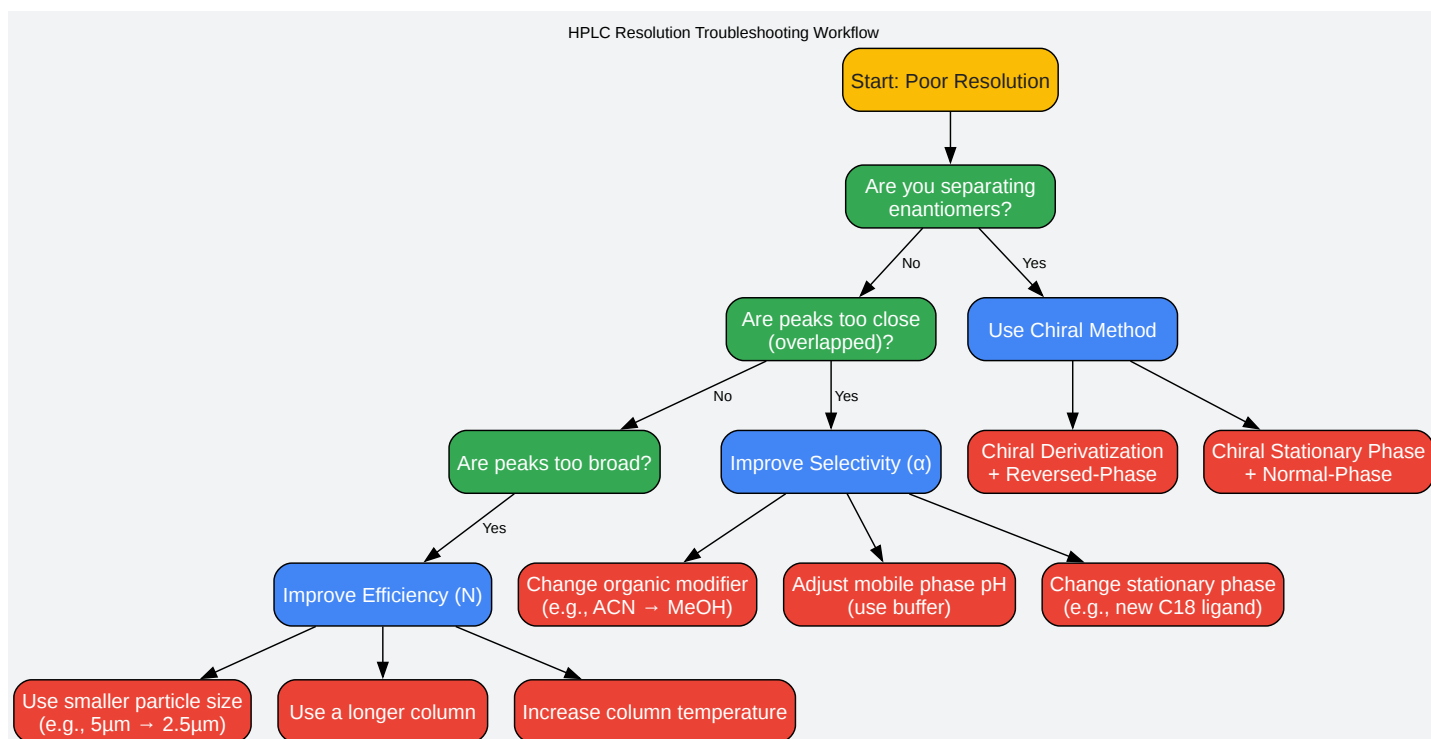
HPLC Resolution Troubleshooting Workflow

Start: Poor Resolution

Are you separating enantiomers?

No

Yes

Are peaks too close (overlapped)?

Use Chiral Method

No

Yes

Are peaks too broad?

Improve Selectivity (α)

Chiral Derivatization + Reversed-Phase

Chiral Stationary Phase + Normal-Phase

Yes

Improve Efficiency (N)

Change organic modifier (e.g., ACN → MeOH)

Adjust mobile phase pH (use buffer)

Change stationary phase (e.g., new C18 ligand)

Use smaller particle size (e.g., 5µm → 2.5µm)

Use a longer column

Increase column temperature